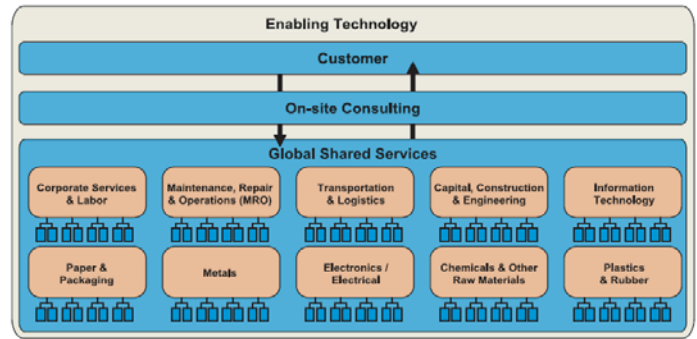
Enabling Technology

Customer

On-site Consulting

Global Shared Services

Corporate Services & Labor

Maintenance, Repair & Operations (MRO)

Transportation & Logistics

Capital, Construction & Engineering

Information Technology

Paper & Packaging

Metals

Electronics / Electrical

Chemicals & Other Raw Materials

Plastics & Rubber